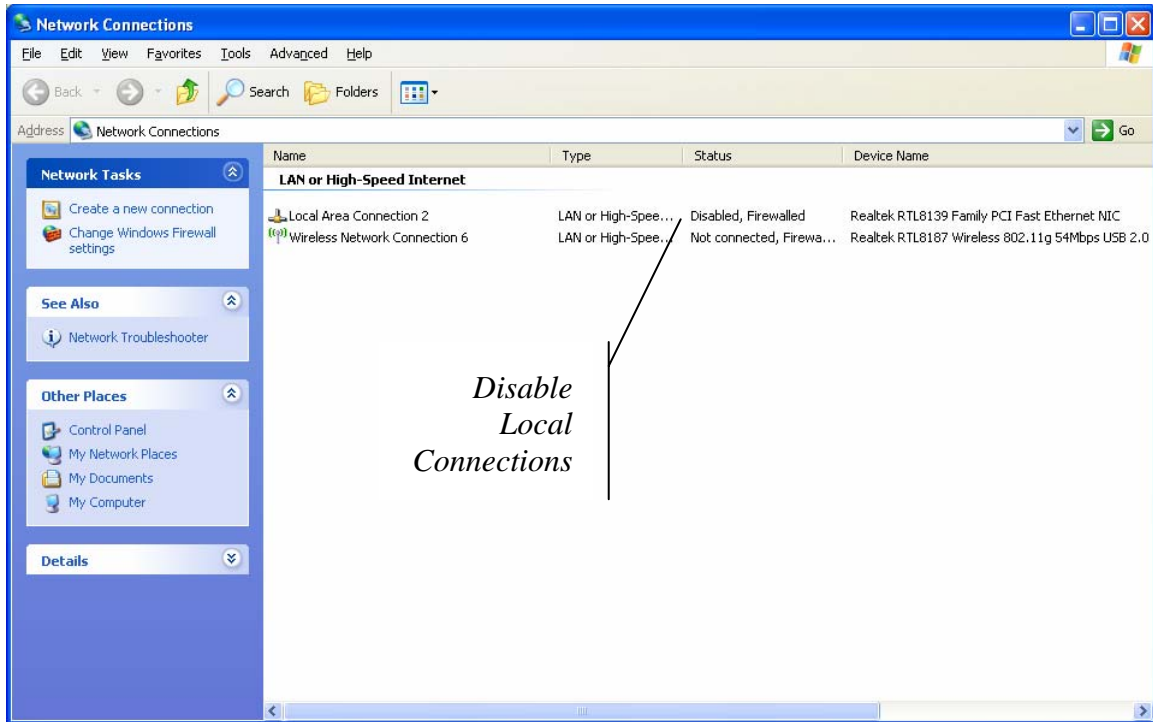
Network Connections

File Edit View Favorites Tools Advanced Help

Back Search Folders

Address Network Connections

Go

Network Tasks

Create a new connection
Change Windows Firewall settings

See Also

Network Troubleshooter

Other Places

Control Panel
My Network Places
My Documents
My Computer

Details

| Name | Type | Status | Device Name |
|---|---|---|---|
| LAN or High-Speed Internet | | | |
| Local Area Connection 2 | LAN or High-Spee... | Disabled, Firewalled | Realtek RTL8139 Family PCI Fast Ethernet NIC |
| Wireless Network Connection 6 | LAN or High-Spee... | Not connected, Firewa... | Realtek RTL8187 Wireless 802.11g 54Mbps USB 2.0 |

Disable Local Connections